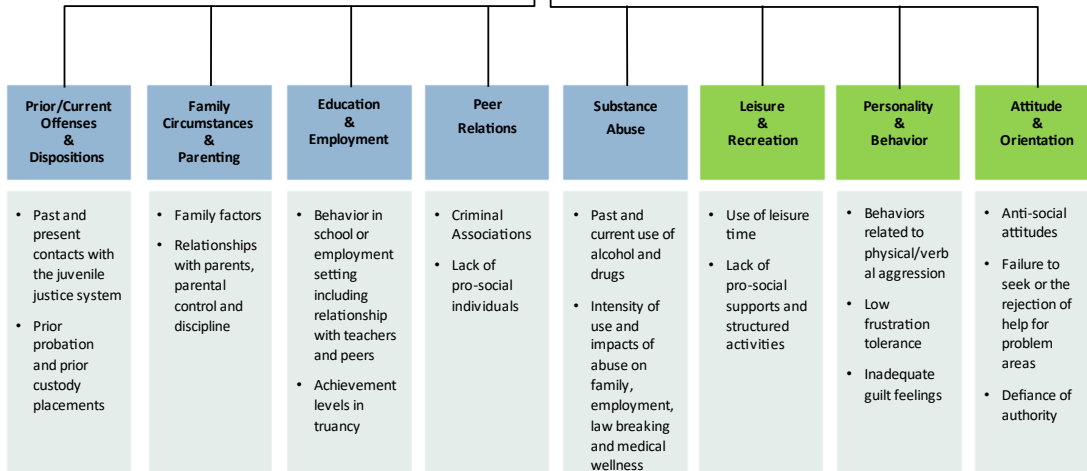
Prior/Current Offenses & Dispositions

- Past and present contacts with the juvenile justice system
- Prior probation and prior custody placements

Family Circumstances & Parenting

- Family factors
- Relationships with parents, parental control and discipline

Education & Employment

- Behavior in school or employment setting including relationship with teachers and peers
- Achievement levels in truancy

Peer Relations

- Criminal Associations
- Lack of pro-social individuals

Substance Abuse

- Past and current use of alcohol and drugs
- Intensity of use and impacts of abuse on family, employment, law breaking and medical wellness

Leisure & Recreation

- Use of leisure time
- Lack of pro-social supports and structured activities

Personality & Behavior

- Behaviors related to physical/verbal aggression
- Low frustration tolerance
- Inadequate guilt feelings

Attitude & Orientation

- Anti-social attitudes
- Failure to seek or the rejection of help for problem areas
- Defiance of authority